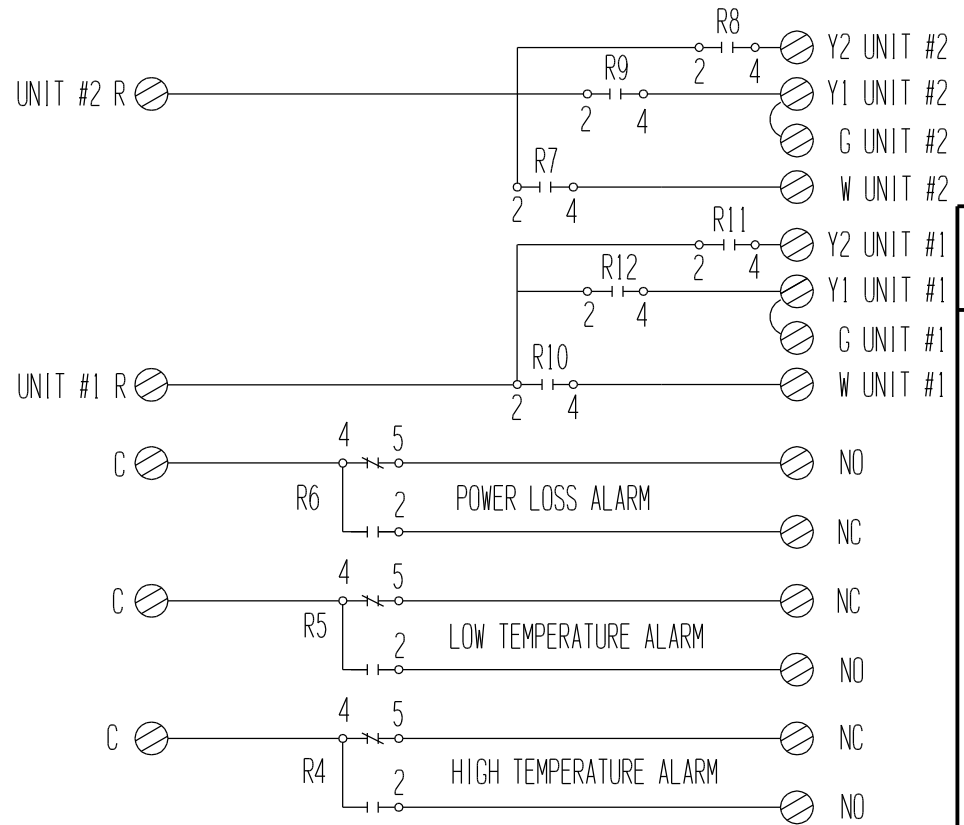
R8
2 4
Y2 UNIT #2
UNIT #2 R
R9
2 4
Y1 UNIT #2
G UNIT #2
R7
2 4
W UNIT #2
R11
2 4
Y2 UNIT #1
R12
2 4
Y1 UNIT #1
G UNIT #1
R10
UNIT #1 R
2 4
W UNIT #1
4 5
C
NO
R6
2
POWER LOSS ALARM
NC
4 5
C
NC
R5
2
LOW TEMPERATURE ALARM
NO
4 5
C
NC
R4
2
HIGH TEMPERATURE ALARM
NO